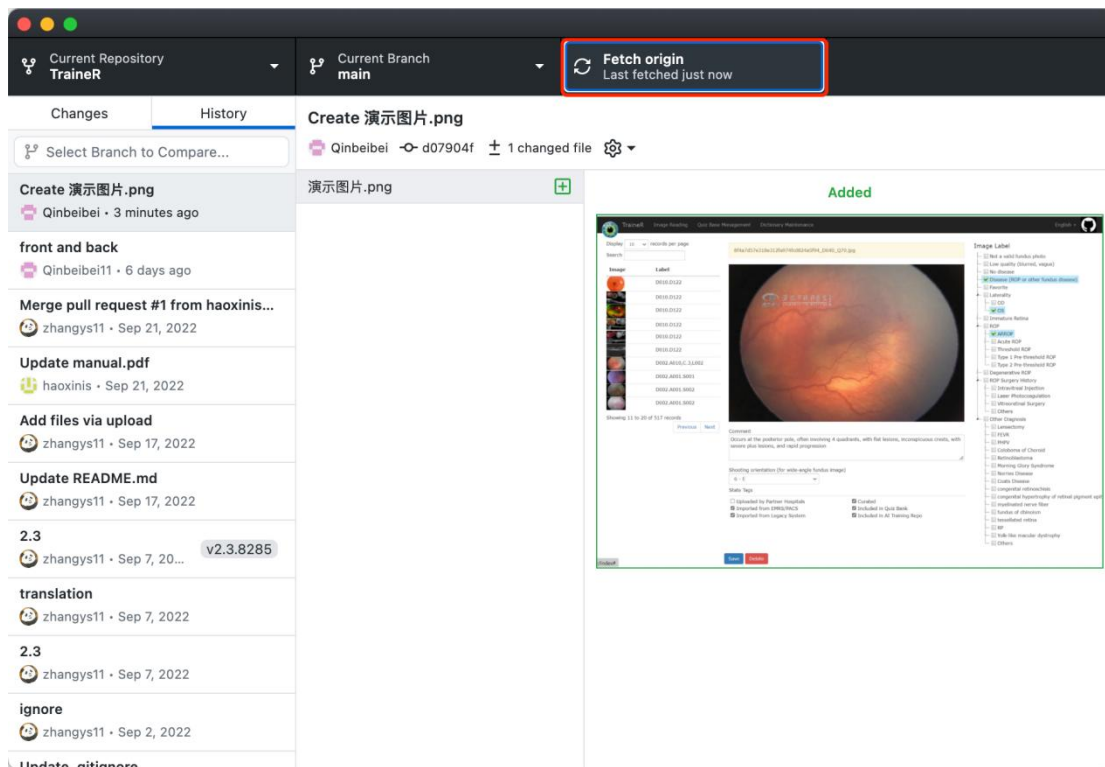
Current Repository
TraineR

Current Branch
main

Fetch origin
Last fetched just now

Changes

History

Select Branch to Compare...

Create 演示图片.png
Qinbeibei • 3 minutes ago

front and back
Qinbeibei11 • 6 days ago

Merge pull request #1 from haoxinis...
zhangys11 • Sep 21, 2022

Update manual.pdf
haoxinis • Sep 21, 2022

Add files via upload
zhangys11 • Sep 17, 2022

Update README.md
zhangys11 • Sep 17, 2022

2.3
zhangys11 • Sep 7, 20...
v2.3.8285

translation
zhangys11 • Sep 7, 2022

2.3
zhangys11 • Sep 7, 2022

ignore
zhangys11 • Sep 2, 2022

Update .gitignore

Create 演示图片.png

Qinbeibei d07904f 1 changed file

演示图片.png

Added

TraineR Image Reading Quiz Base Management Dictionary Maintenance

Display 10 records per page
Search

Image Label
0010.D122
0010.D122
0010.D122
0010.D122
0010.D122
0010.D122
0002.A010.C.51002
0002.A001.S001
0002.A001.S002
0002.A001.S002

Showing 11 to 20 of 517 records
Previous Next

Comment
Ulcers at the posterior pole, often involving 4 quadrants, with flat lesions, inconspicuous crests, with severe plus lesions, and rapid progression

Shooting orientation (for wide-angle fundus image)

State Tags
Uploaded by Partner Hospitals
Imported from EMRS/PACS
Imported from Legacy System
Curated
Included in Quiz Bank
Included in AI Training Repo

Save Delete

Image Label
Not a valid fundus photo
Low quality (blurred, vague)
No disease
Disease (ROP or other fundus disease)
Favorite
Laterality
OD
OS
Immature Retina
ROP
APROP
Acute ROP
Threshold ROP
Type 1 Pre-threshold ROP
Type 2 Pre-threshold ROP
Degenerative ROP
ROP Surgery History
Intravitreal Injection
Laser Photocoagulation
Vitreoretinal Surgery
Others
Other Diagnosis
Lensectomy
FEVR
PHPV
Coloboma of Choroid
Retinoblastoma
Morning Glory Syndrome
Norries Disease
Coats Disease
congenital retinoschisis
congenital hypertrophy of retinal pigment epit
myelinated nerve fiber
fundus of albinism
tessellated retina
RP
Yolk-like macular dystrophy
Others